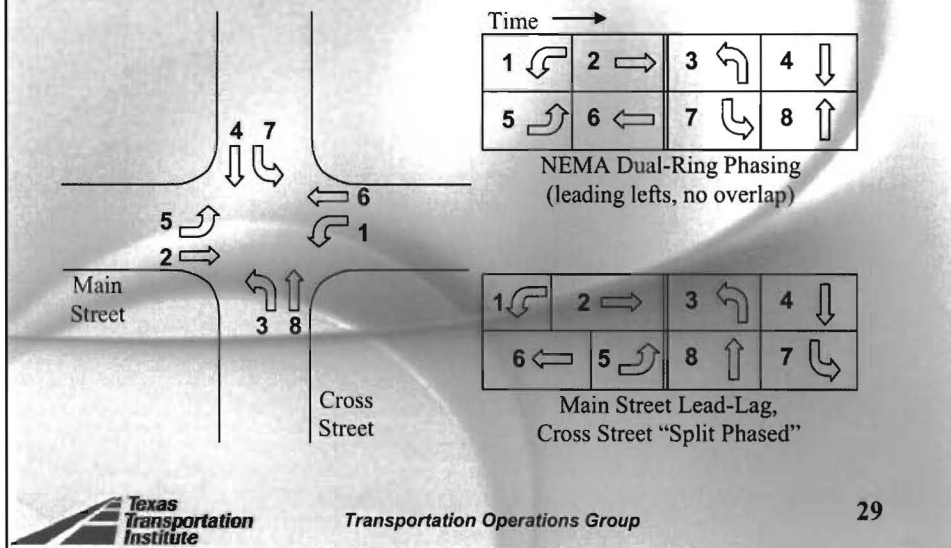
4 7

6

5

1

2

Main Street

3 8

Cross Street

Time

| 1 | 2 | 3 | 4 |
|---|---|---|---|
| 5 | 6 | 7 | 8 |

NEMA Dual-Ring Phasing (leading lefts, no overlap)

| 1 | 2 | 3 | 4 |
|---|---|---|---|
| 6 | 5 | 8 | 7 |

Main Street Lead-Lag, Cross Street "Split Phased"

Texas Transportation Institute

Transportation Operations Group

29